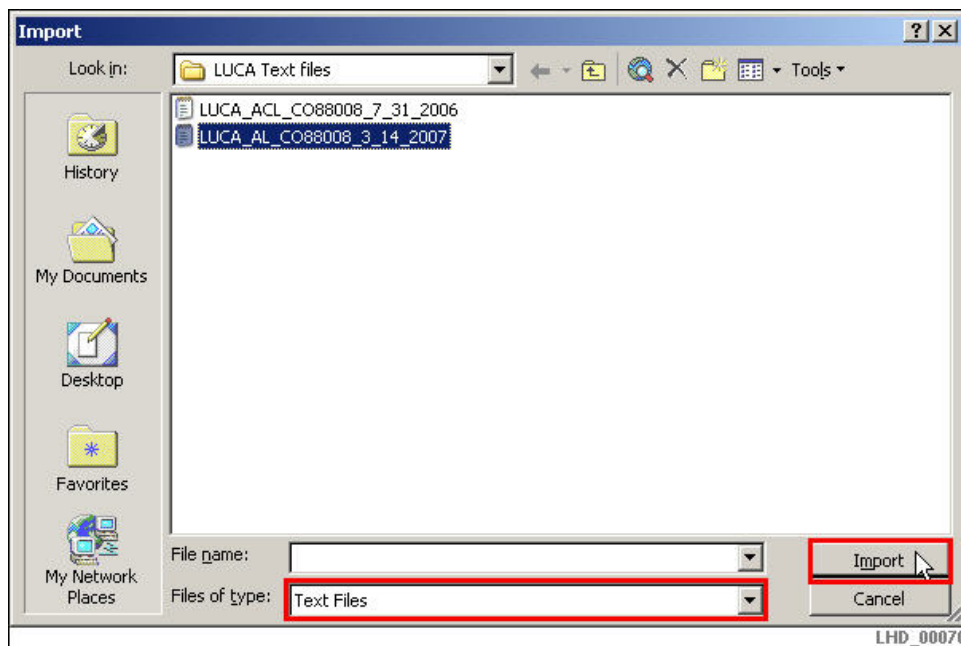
Import

?

Look in: LUCA Text files

Tools

History

My Documents

Desktop

Favorites

My Network Places

LUCA_ACL_CO88008_7_31_2006

LUCA_AL_CO88008_3_14_2007

File name:

Files of type: Text Files

Import

Cancel

LHD_0007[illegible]